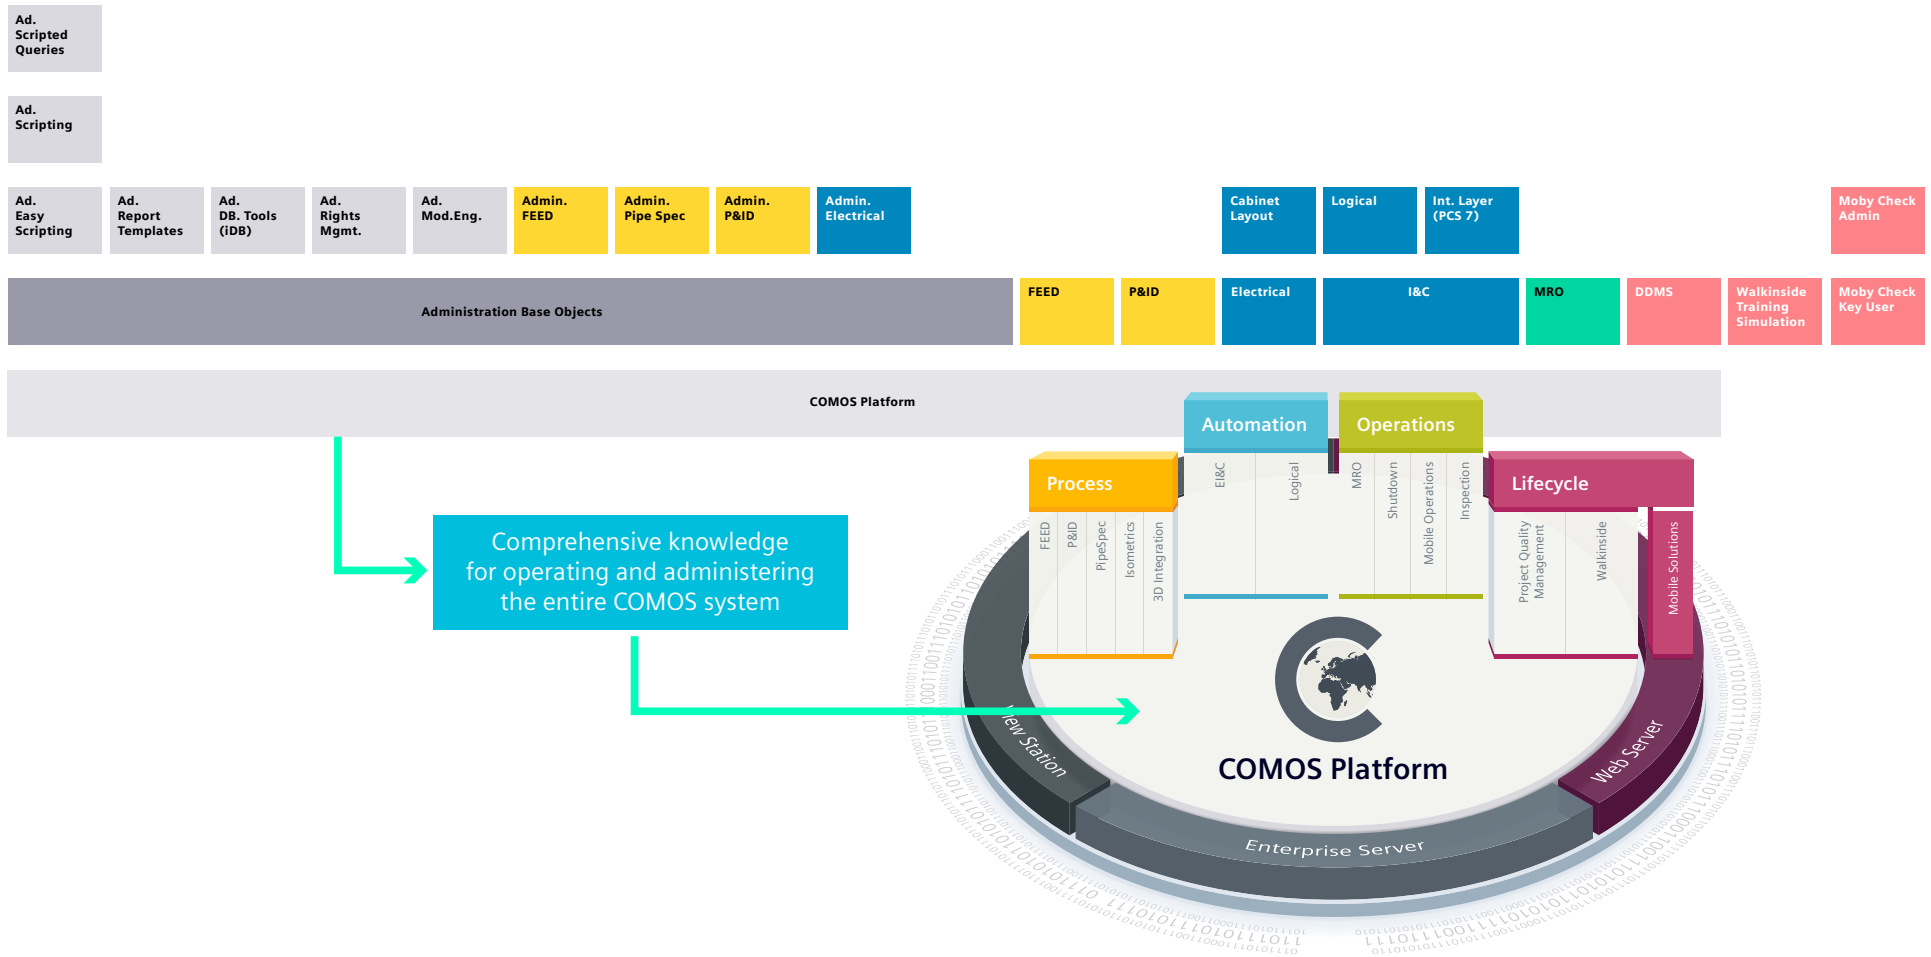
Ad. Scripted Queries

Ad. Scripting

Ad. Easy Scripting

Ad. Report Templates

Ad. DB. Tools (iDB)

Ad. Rights Mgmt.

Ad. Mod.Eng.

Admin. FEED

Admin. Pipe Spec

Admin. P&ID

Admin. Electrical

Cabinet Layout

Logical

Int. Layer (PCS 7)

Moby Check Admin

Administration Base Objects

FEED

P&ID

Electrical

I&C

MRO

DDMS

Walkinside Training Simulation

Moby Check Key User

COMOS Platform

Comprehensive knowledge for operating and administering the entire COMOS system

Automation

Operations

Process

Lifecycle

EI&C

Logical

MRO

Shutdown

Mobile Operations

Inspection

FEED

P&ID

PipeSpec

Isometrics

3D Integration

Project Quality Management

Walkinside

Mobile Solutions

COMOS Platform

View Station

Web Server

Enterprise Server